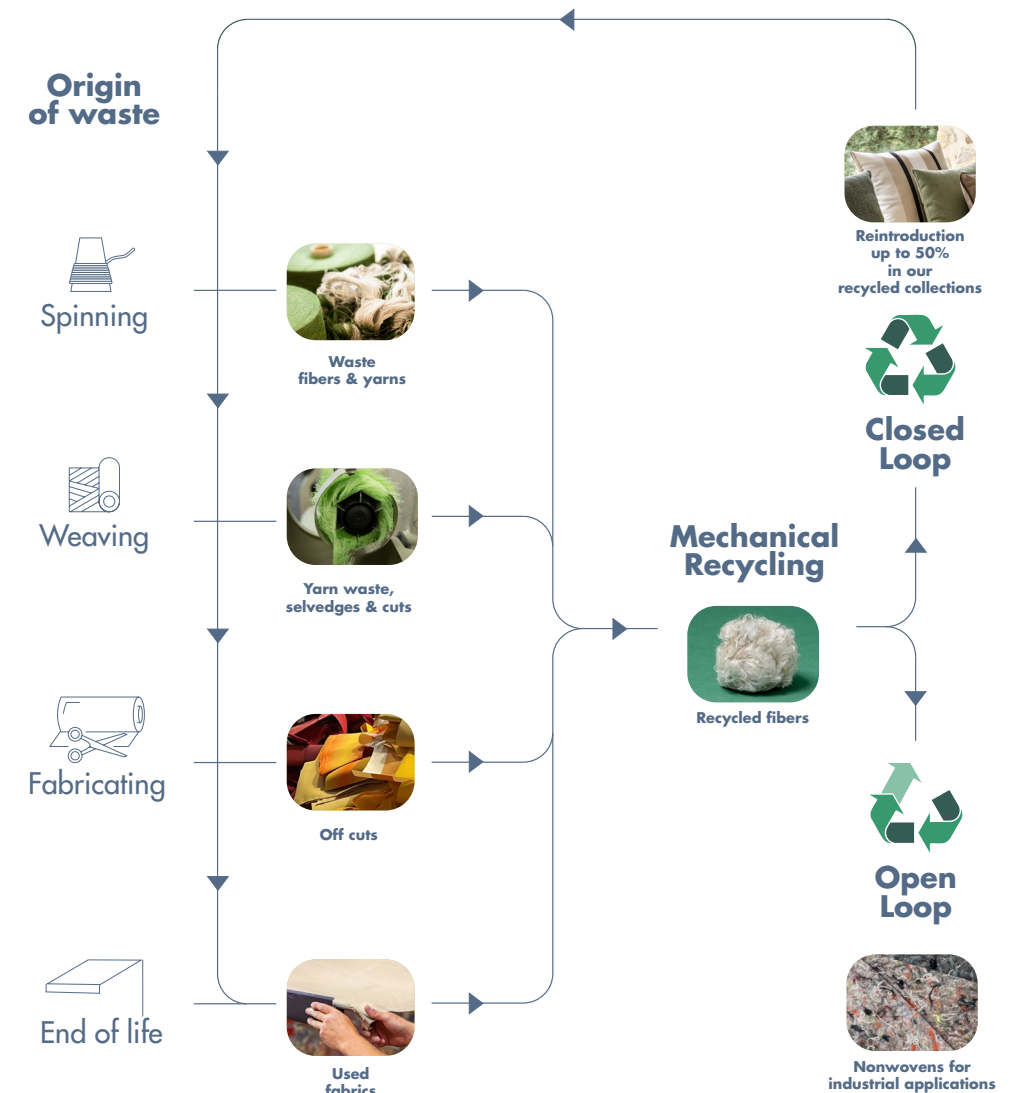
Origin of waste

Spinning

Waste fibers & yarns

Weaving

Yarn waste, selvedges & cuts

Fabricating

Off cuts

End of life

Used fabrics

Mechanical Recycling

Recycled fibers

Reintroduction up to 50% in our recycled collections

Closed Loop

Open Loop

Nonwovens for industrial applications